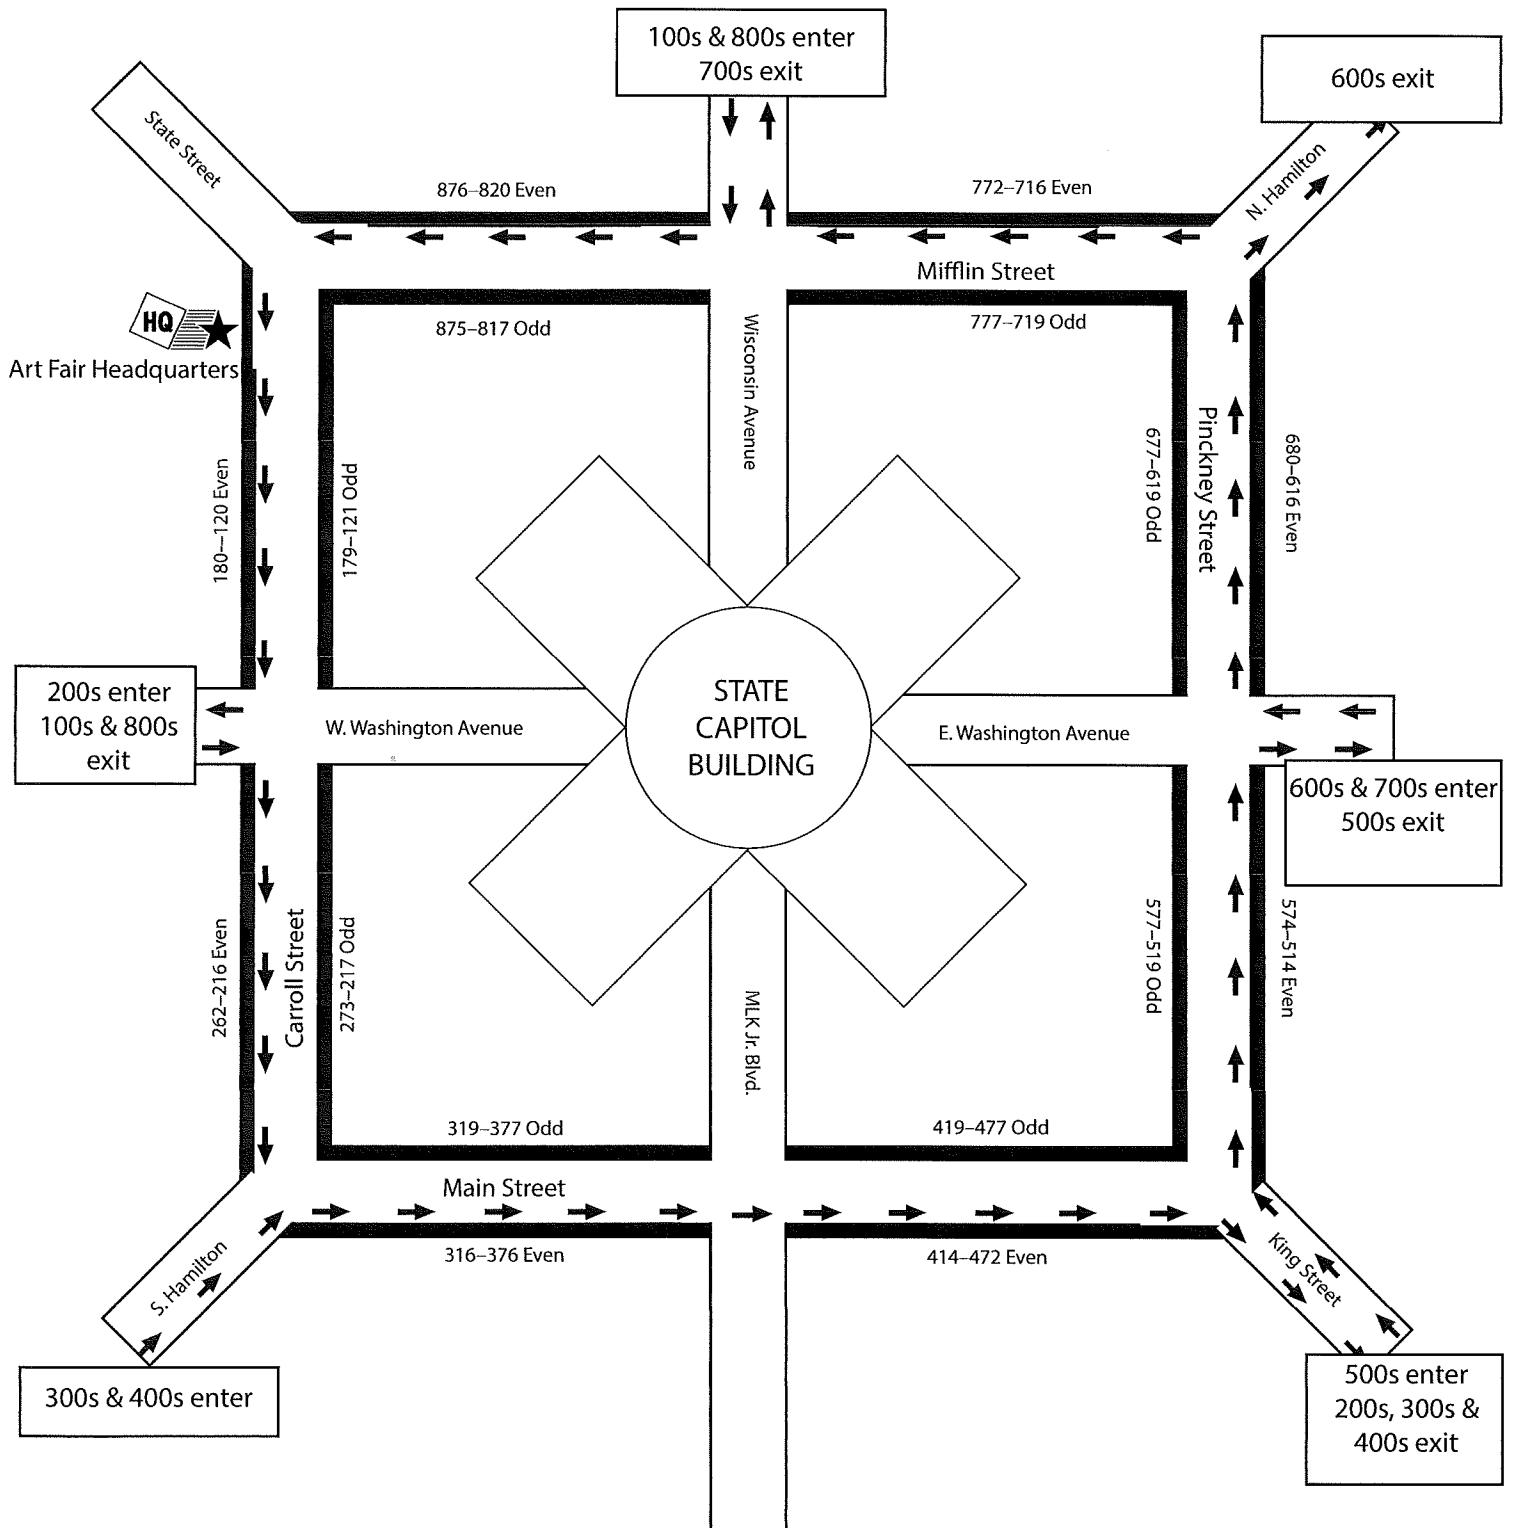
100s & 800s enter
700s exit

600s exit

State Street

876–820 Even

772–716 Even

N. Hamilton

Mifflin Street

HQ

Art Fair Headquarters

875–817 Odd

777–719 Odd

Wisconsin Avenue

180–120 Even

179–121 Odd

677–619 Odd

Pinckney Street

680–616 Even

200s enter
100s & 800s
exit

W. Washington Avenue

STATE
CAPITOL
BUILDING

E. Washington Avenue

600s & 700s enter
500s exit

262–216 Even

Carroll Street

273–217 Odd

MLK Jr. Blvd.

577–519 Odd

574–514 Even

319–377 Odd

419–477 Odd

Main Street

316–376 Even

414–472 Even

S. Hamilton

King Street

300s & 400s enter

500s enter
200s, 300s &
400s exit